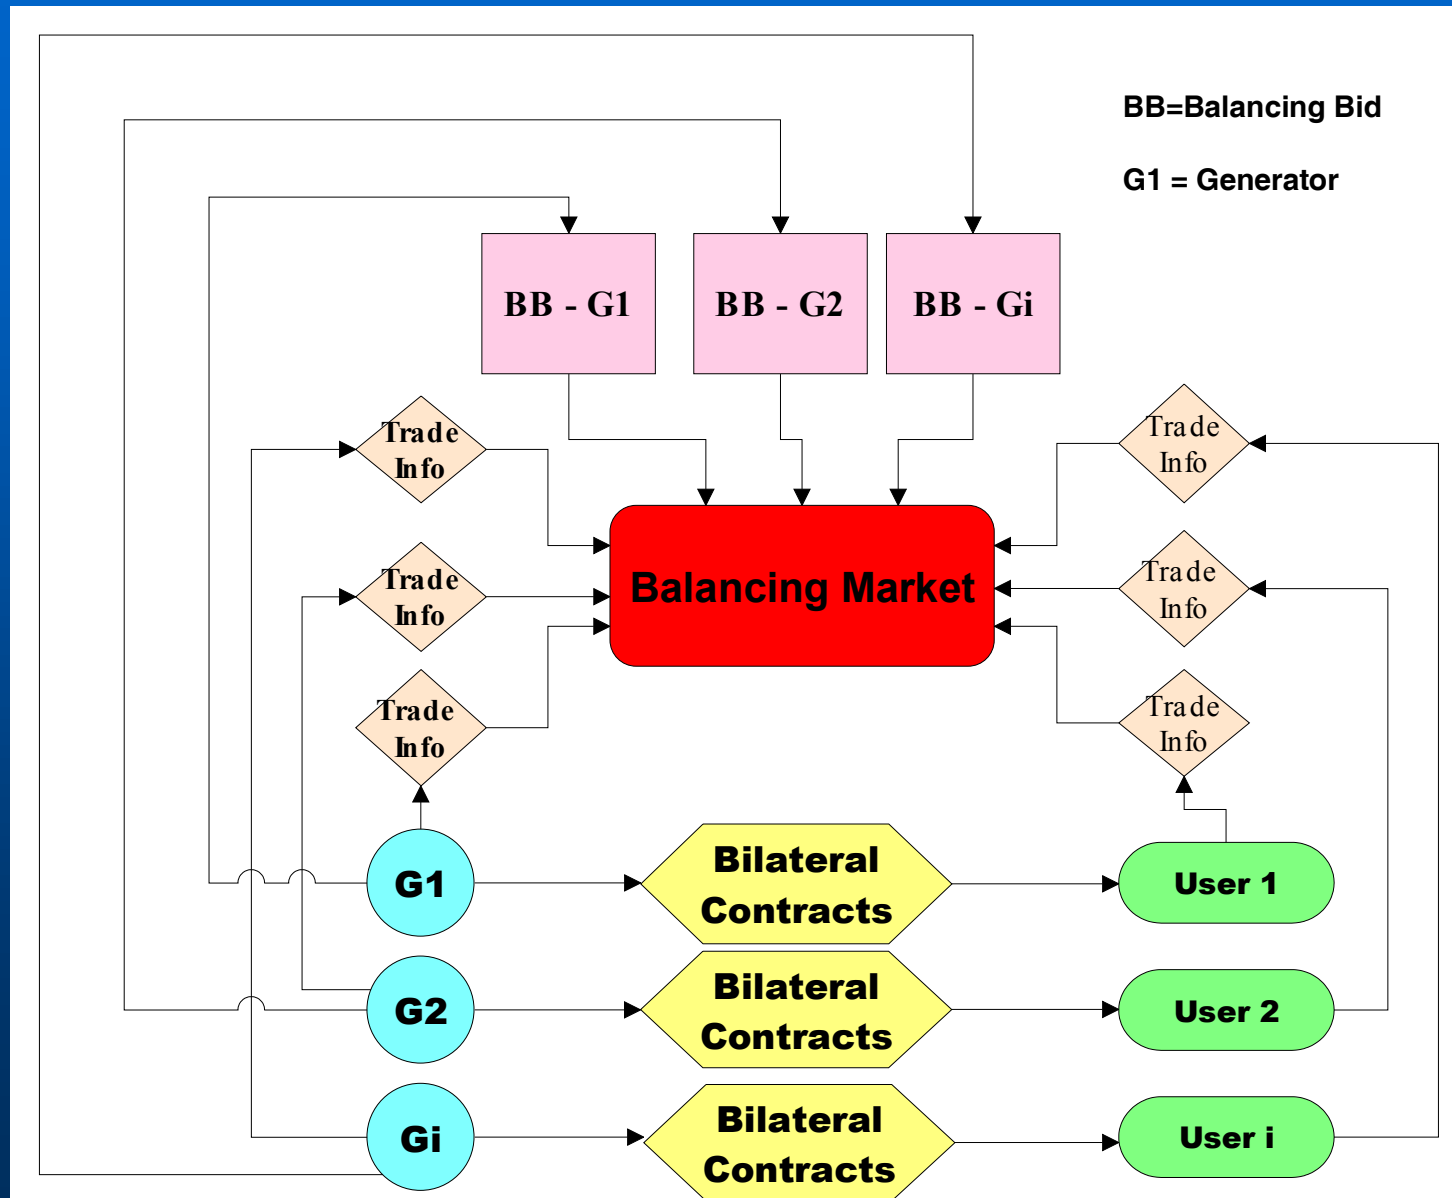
BB=Balancing Bid

G1 = Generator

BB - G1

BB - G2

BB - Gi

Trade Info

Trade Info

Trade Info

Trade Info

Trade Info

Trade Info

Balancing Market

G1

Bilateral Contracts

User 1

G2

Bilateral Contracts

User 2

Gi

Bilateral Contracts

User i